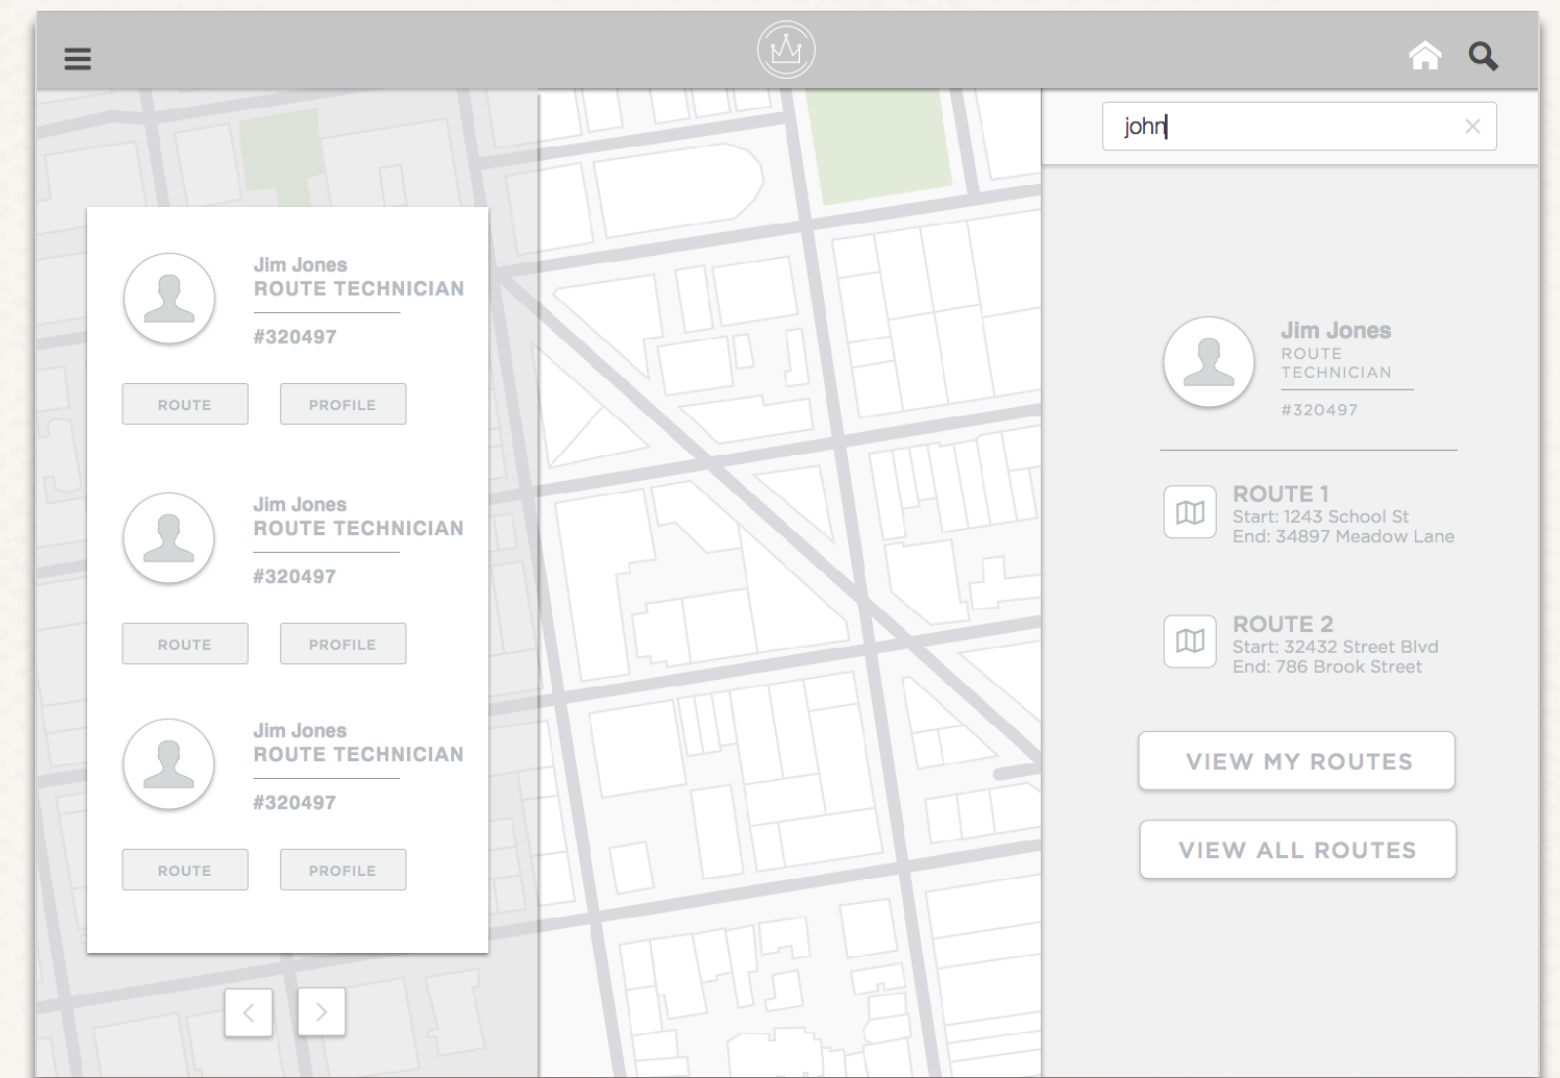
Jim Jones
ROUTE TECHNICIAN
#320497
ROUTE
PROFILE

Jim Jones
ROUTE TECHNICIAN
#320497
ROUTE
PROFILE

Jim Jones
ROUTE TECHNICIAN
#320497
ROUTE
PROFILE

<
>

john
×

Jim Jones
ROUTE TECHNICIAN
#320497

ROUTE 1
Start: 1243 School St
End: 34897 Meadow Lane

ROUTE 2
Start: 32432 Street Blvd
End: 786 Brook Street

VIEW MY ROUTES
VIEW ALL ROUTES